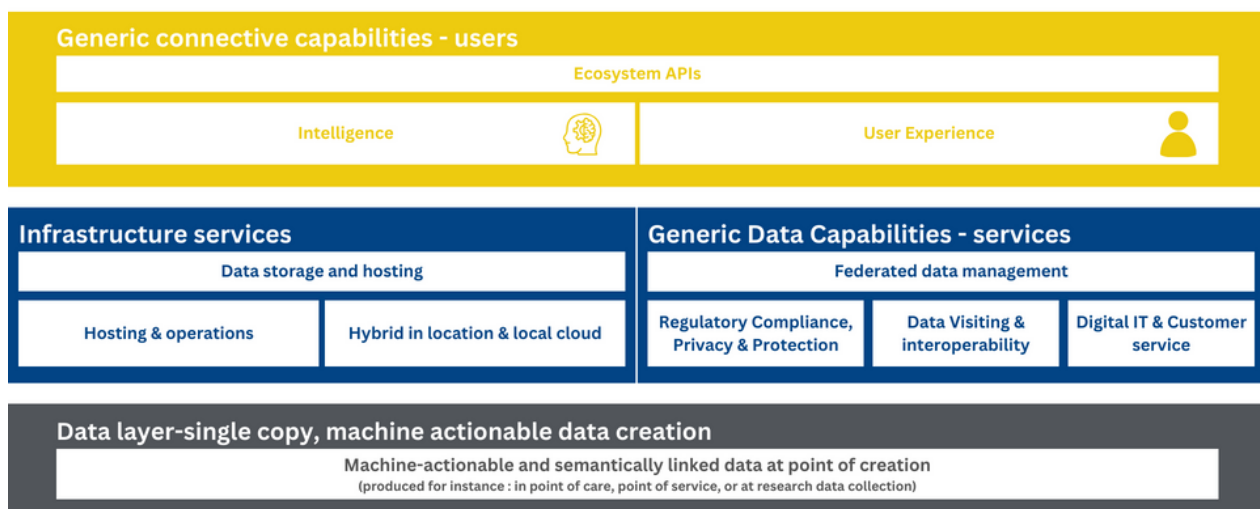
Generic connective capabilities - users

Ecosystem APIs

Intelligence

User Experience

Infrastructure services

Data storage and hosting

Hosting & operations

Hybrid in location & local cloud

Generic Data Capabilities - services

Federated data management

Regulatory Compliance, Privacy & Protection

Data Visiting & interoperability

Digital IT & Customer service

Data layer-single copy, machine actionable data creation

Machine-actionable and semantically linked data at point of creation
(produced for instance : in point of care, point of service, or at research data collection)